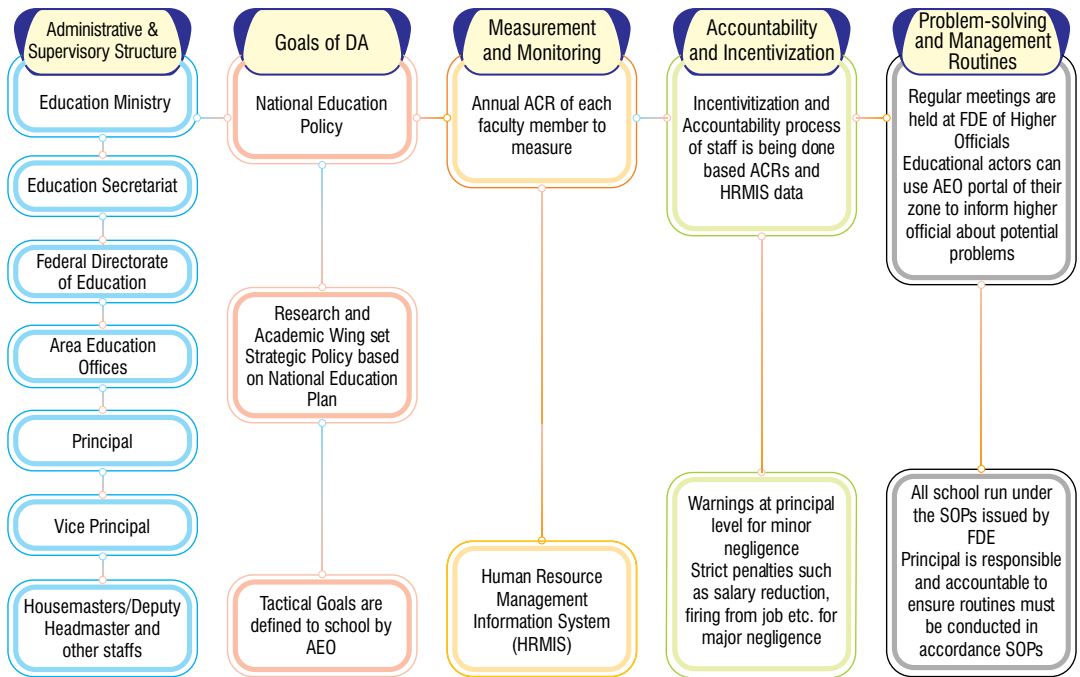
Administrative & Supervisory Structure

Education Ministry

Education Secretariat

Federal Directorate of Education

Area Education Offices

Principal

Vice Principal

Housemasters/Deputy Headmaster and other staffs

Goals of DA

National Education Policy

Research and Academic Wing set Strategic Policy based on National Education Plan

Tactical Goals are defined to school by AEO

Measurement and Monitoring

Annual ACR of each faculty member to measure

Human Resource Management Information System (HRMIS)

Accountability and Incentivization

Incentivitization and Accountability process of staff is being done based ACRs and HRMIS data

Warnings at principal level for minor negligence
Strict penalties such as salary reduction, firing from job etc. for major negligence

Problem-solving and Management Routines

Regular meetings are held at FDE of Higher Officials
Educational actors can use AEO portal of their zone to inform higher official about potential problems

All school run under the SOPs issued by FDE
Principal is responsible and accountable to ensure routines must be conducted in accordance SOPs